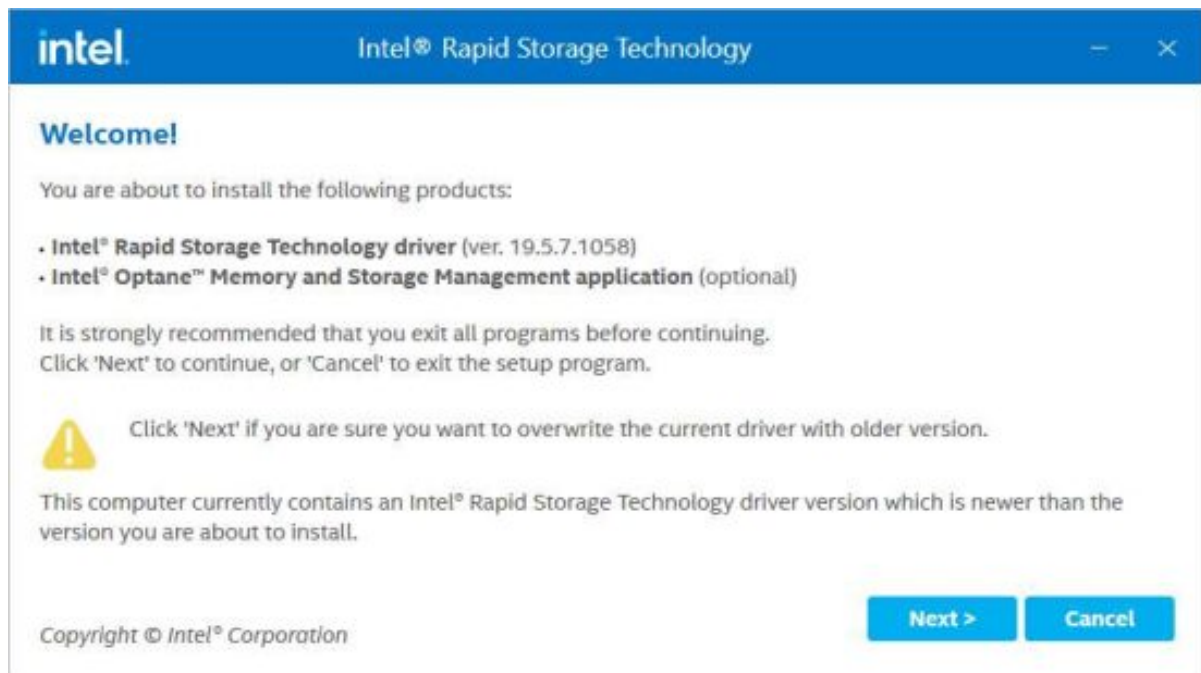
intel.

Intel® Rapid Storage Technology

—

×

Welcome!

You are about to install the following products:

• Intel® Rapid Storage Technology driver (ver. 19.5.7.1058)
• Intel® Optane™ Memory and Storage Management application (optional)

It is strongly recommended that you exit all programs before continuing.
Click 'Next' to continue, or 'Cancel' to exit the setup program.

Click 'Next' if you are sure you want to overwrite the current driver with older version.

This computer currently contains an Intel® Rapid Storage Technology driver version which is newer than the version you are about to install.

Copyright © Intel® Corporation

Next >

Cancel